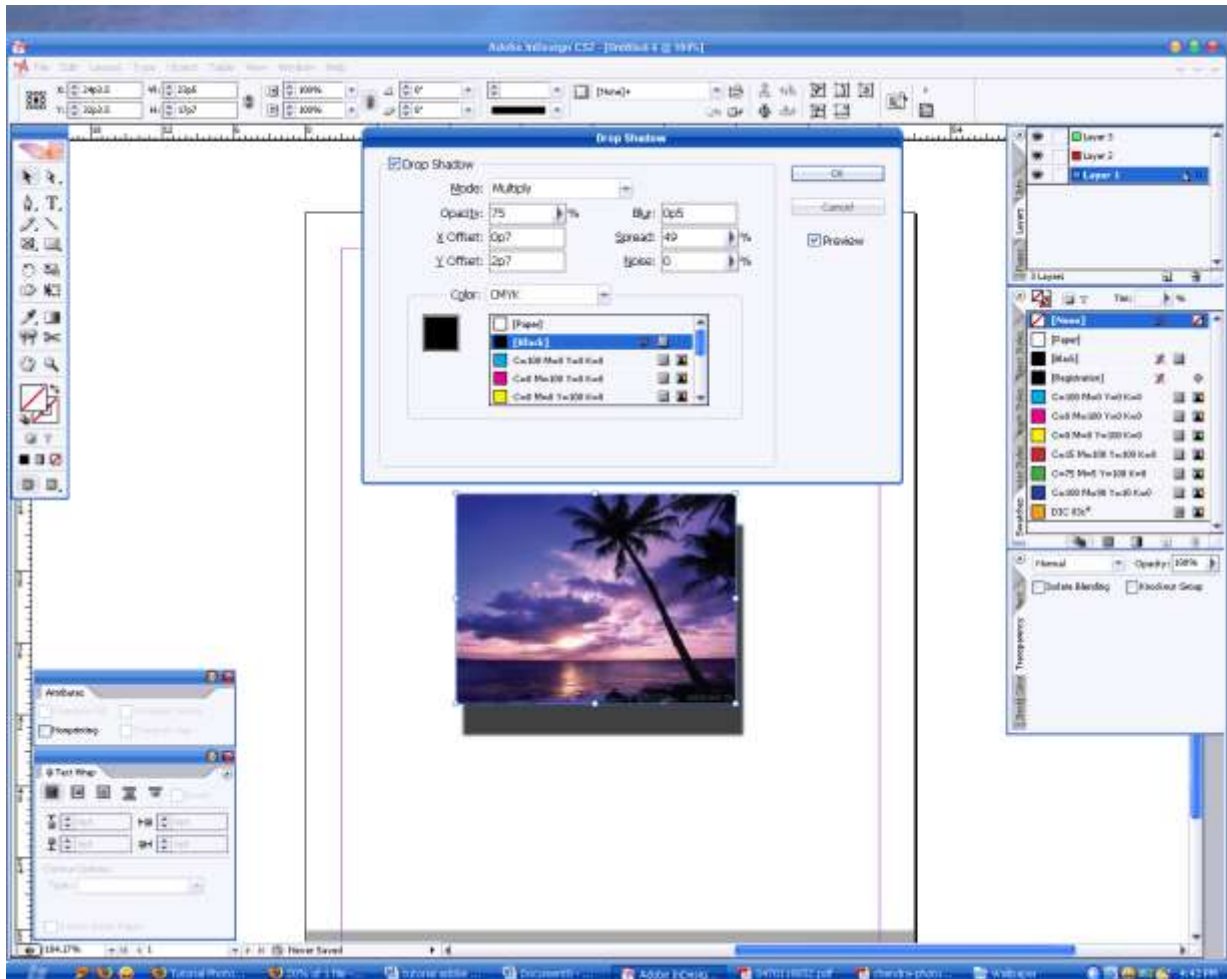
Adobe InDesign CS2 - [Untitled-1 @ 184%]

File Edit Layout Type Object Table View Window Help

X: 24p2.0
Y: 30p2.0
W: 33p6
H: 37p7
100%
100%
0°
0°
[None]+

Drop Shadow

Drop Shadow
Mode: Multiply
Opacity: 75 %
Blur: 0p5
X Offset: 0p7
Spread: 49 %
Y Offset: 2p7
Noise: 0 %
Color: CMYK
[Paper]
[Black]
C=100 M=0 Y=0 K=0
C=0 M=100 Y=0 K=0
C=0 M=0 Y=100 K=0

OK
Cancel
Preview

Layer 3
Layer 2
Layer 1
3 Layers
Layers

Tint: %
[None]
[Paper]
[Black]
[Registration]
C=100 M=0 Y=0 K=0
C=0 M=100 Y=0 K=0
C=0 M=0 Y=100 K=0
C=15 M=100 Y=100 K=0
C=75 M=5 Y=100 K=0
C=100 M=90 Y=10 K=0
DIC 83s*
Swatches

Normal
Opacity: 100%
Isolate Blending
Knockout Group
Transparency

Attributes
Nonprinting

Text Wrap

184.17%
Never Saved

Tutorial Photo...
20% of 1 file...
tutorial adobe...
Document1 -...
Adobe InDesig...
chandra-photo...
Wallpaper
4:42 PM